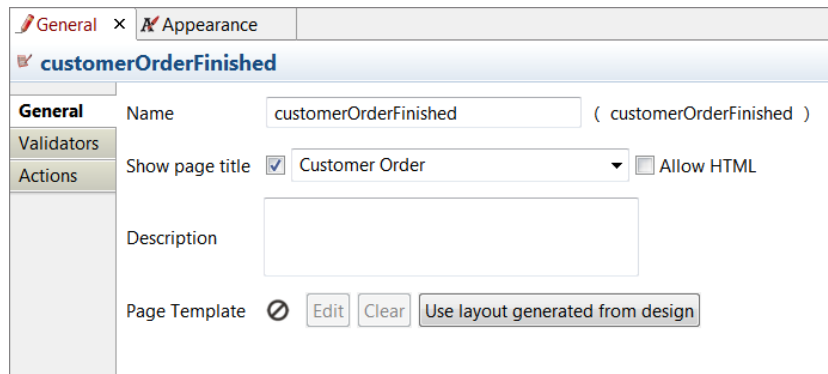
General ✕ Appearance

customerOrderFinished

General
Validators
Actions

Name customerOrderFinished ( customerOrderFinished )

Show page title Customer Order Allow HTML

Description

Page Template Edit Clear Use layout generated from design